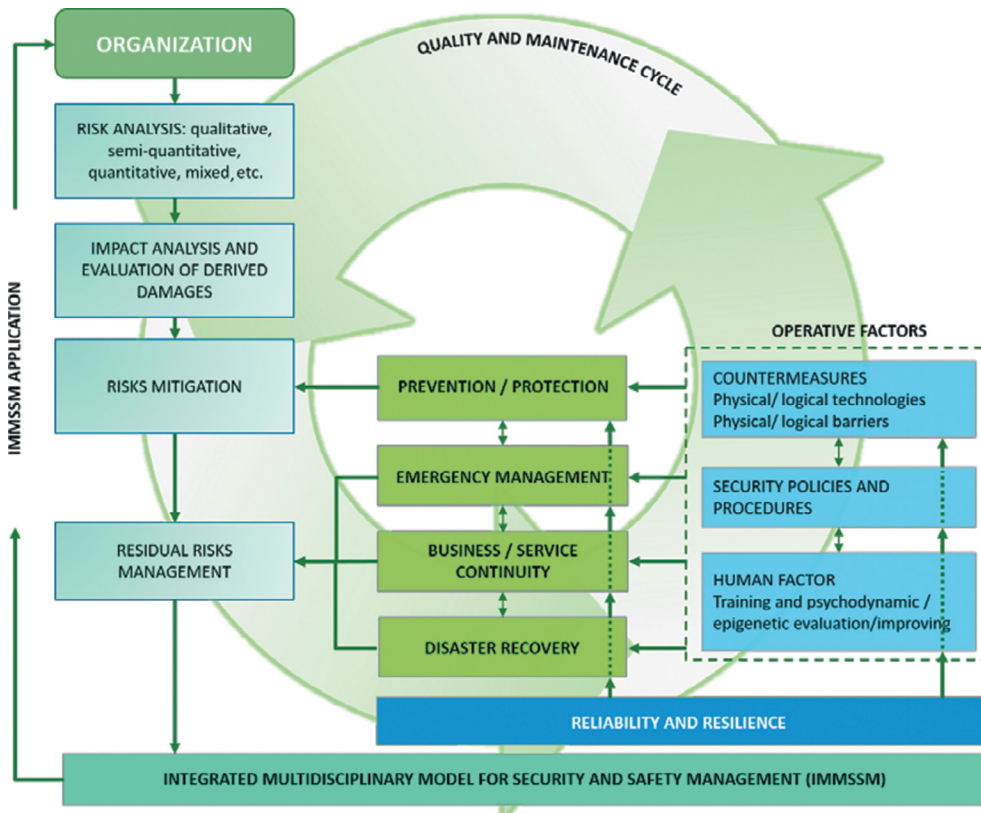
ORGANIZATION

QUALITY AND MAINTENANCE CYCLE

RISK ANALYSIS: qualitative, semi-quantitative, quantitative, mixed, etc.

IMPACT ANALYSIS AND EVALUATION OF DERIVED DAMAGES

IMMSSM APPLICATION

OPERATIVE FACTORS

RISKS MITIGATION

PREVENTION / PROTECTION

COUNTERMEASURES
Physical/ logical technologies
Physical/ logical barriers

EMERGENCY MANAGEMENT

SECURITY POLICIES AND PROCEDURES

RESIDUAL RISKS MANAGEMENT

BUSINESS / SERVICE CONTINUITY

HUMAN FACTOR
Training and psychodynamic / epigenetic evaluation/improving

DISASTER RECOVERY

RELIABILITY AND RESILIENCE

INTEGRATED MULTIDISCIPLINARY MODEL FOR SECURITY AND SAFETY MANAGEMENT (IMMSSM)